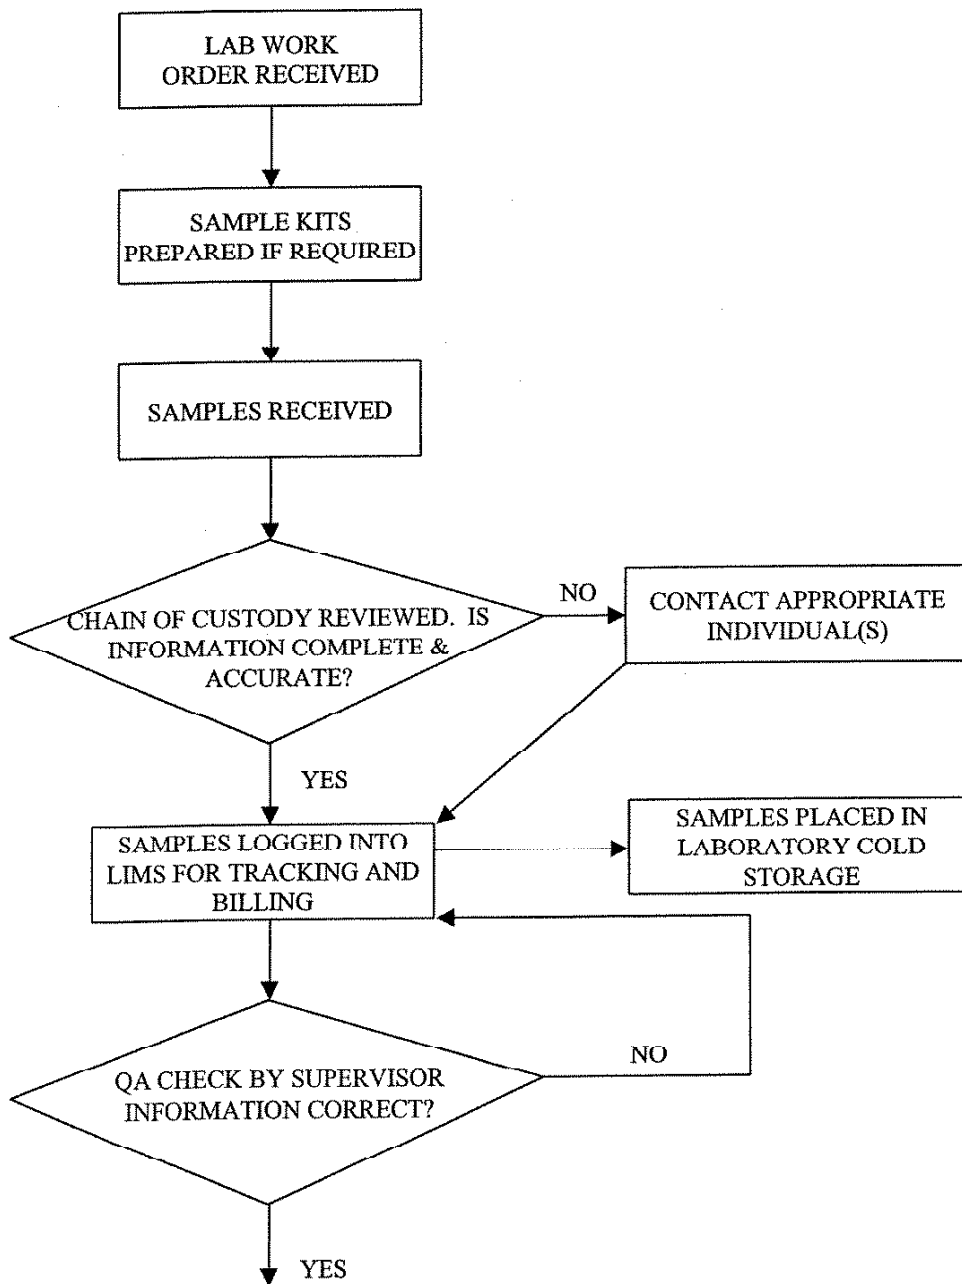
LAB WORK ORDER RECEIVED

SAMPLE KITS PREPARED IF REQUIRED

SAMPLES RECEIVED

CHAIN OF CUSTODY REVIEWED. IS INFORMATION COMPLETE & ACCURATE?

NO

CONTACT APPROPRIATE INDIVIDUAL(S)

YES

SAMPLES LOGGED INTO LIMS FOR TRACKING AND BILLING

SAMPLES PLACED IN LABORATORY COLD STORAGE

QA CHECK BY SUPERVISOR INFORMATION CORRECT?

NO

YES